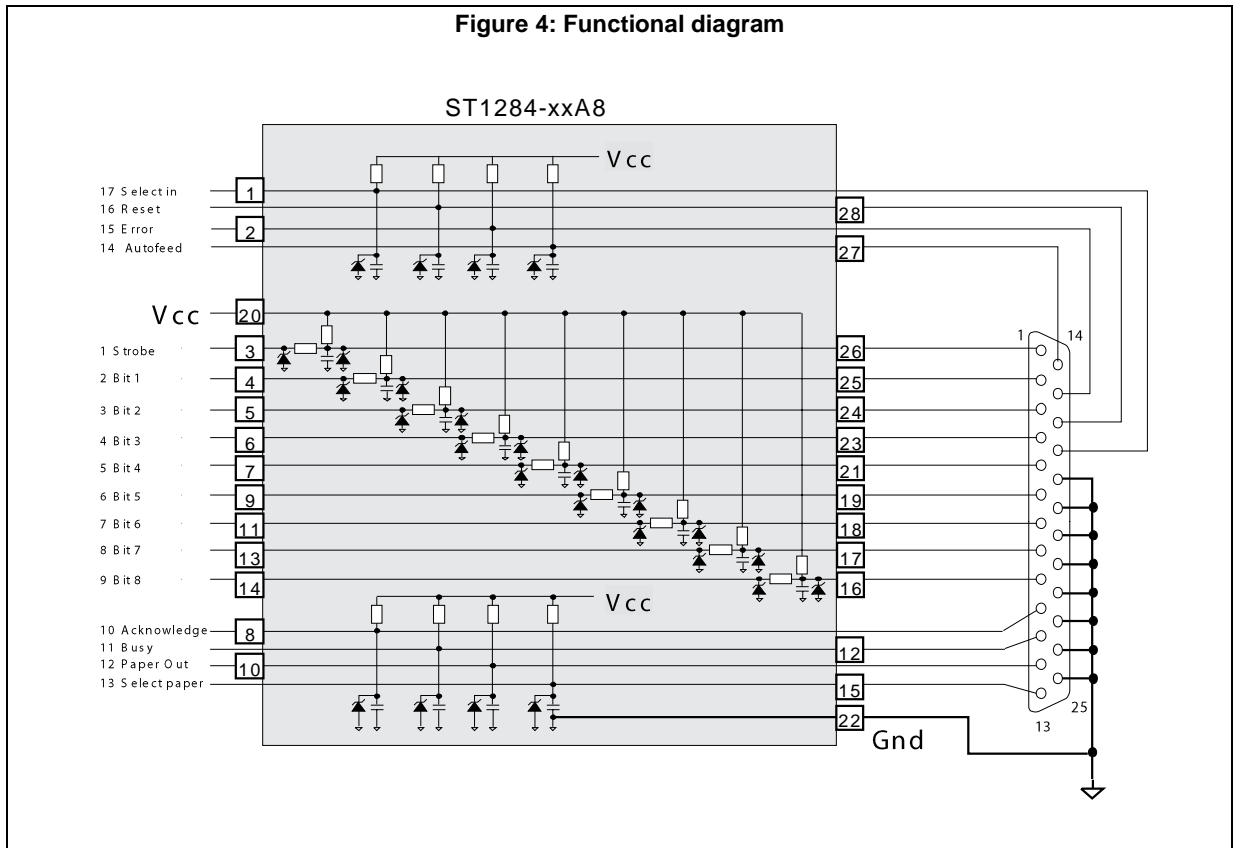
Figure 4: Functional diagram

ST1284-xxA8

Vcc

17 Select in
16 Reset
15 Error
14 Autofeed

1
28
2
27

Vcc
20

1 Strobe
2 Bit 1
3 Bit 2
4 Bit 3
5 Bit 4
6 Bit 5
7 Bit 6
8 Bit 7
9 Bit 8

3
4
5
6
7
9
11
13
14

26
25
24
23
21
19
18
17
16

1
14

Vcc

10 Acknowledge
11 Busy
12 Paper Out
13 Select paper

8
12
10
15
22

Gnd

13
25